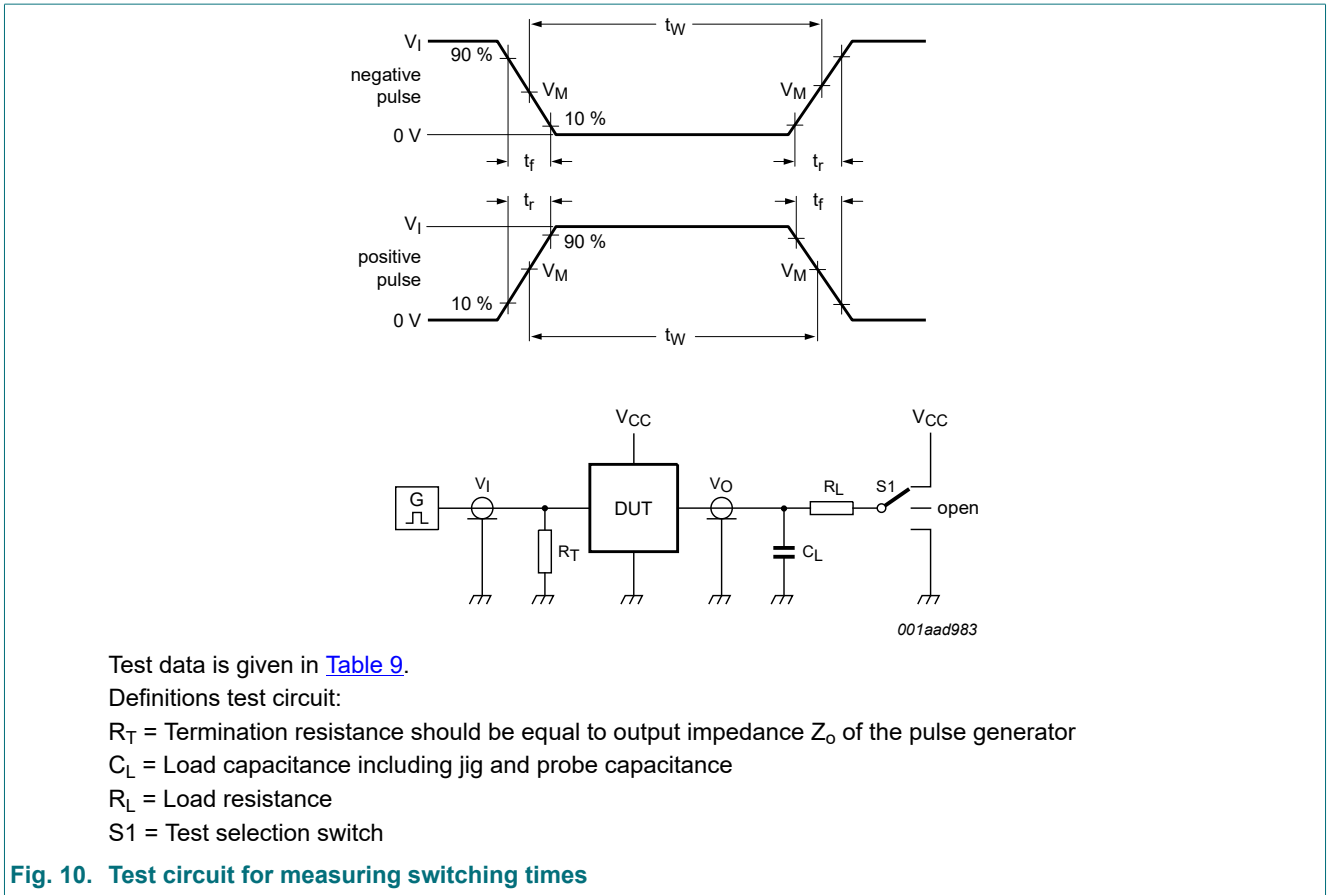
$t_W$

$V_I$

90 %

negative pulse

$V_M$

10 %

$V_M$

0 V

$t_f$

$t_r$

$t_r$

$t_f$

$V_I$

90 %

positive pulse

$V_M$

$V_M$

10 %

0 V

$t_W$

$V_{CC}$

$V_{CC}$

G

$V_I$

DUT

$V_O$

$R_L$

S1

open

$R_T$

$C_L$

001aad983

Test data is given in Table 9.

Definitions test circuit:

$R_T$ = Termination resistance should be equal to output impedance $Z_o$ of the pulse generator

$C_L$ = Load capacitance including jig and probe capacitance

$R_L$ = Load resistance

S1 = Test selection switch

Fig. 10. Test circuit for measuring switching times